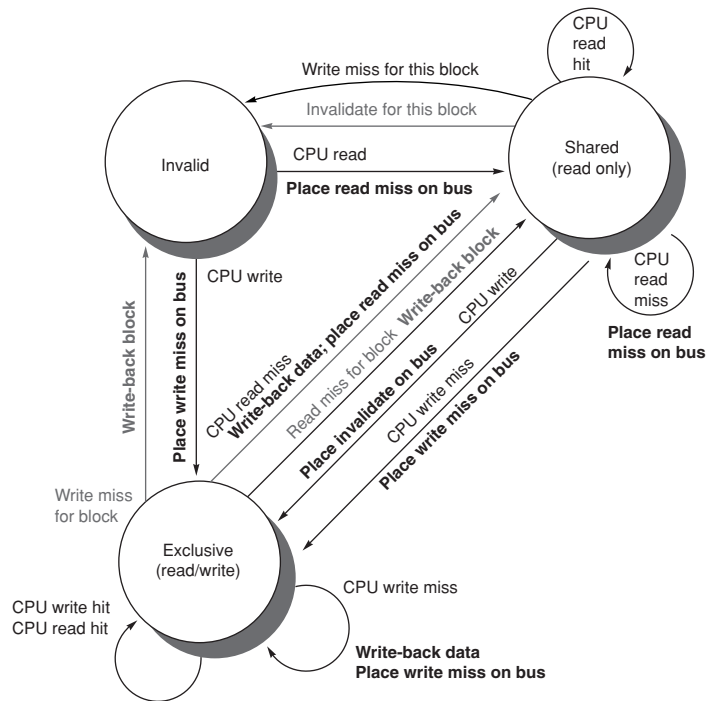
CPU read hit

Write miss for this block

Invalidate for this block

Invalid

CPU read

Place read miss on bus

Shared (read only)

CPU write

Place write miss on bus

Write-back block

CPU read miss

Write-back data; place read miss on bus

Read miss for block

Write-back block

CPU write

Place invalidate on bus

CPU write miss

Place write miss on bus

CPU read miss

Place read miss on bus

Write miss for block

Exclusive (read/write)

CPU write hit
CPU read hit

CPU write miss

Write-back data
Place write miss on bus